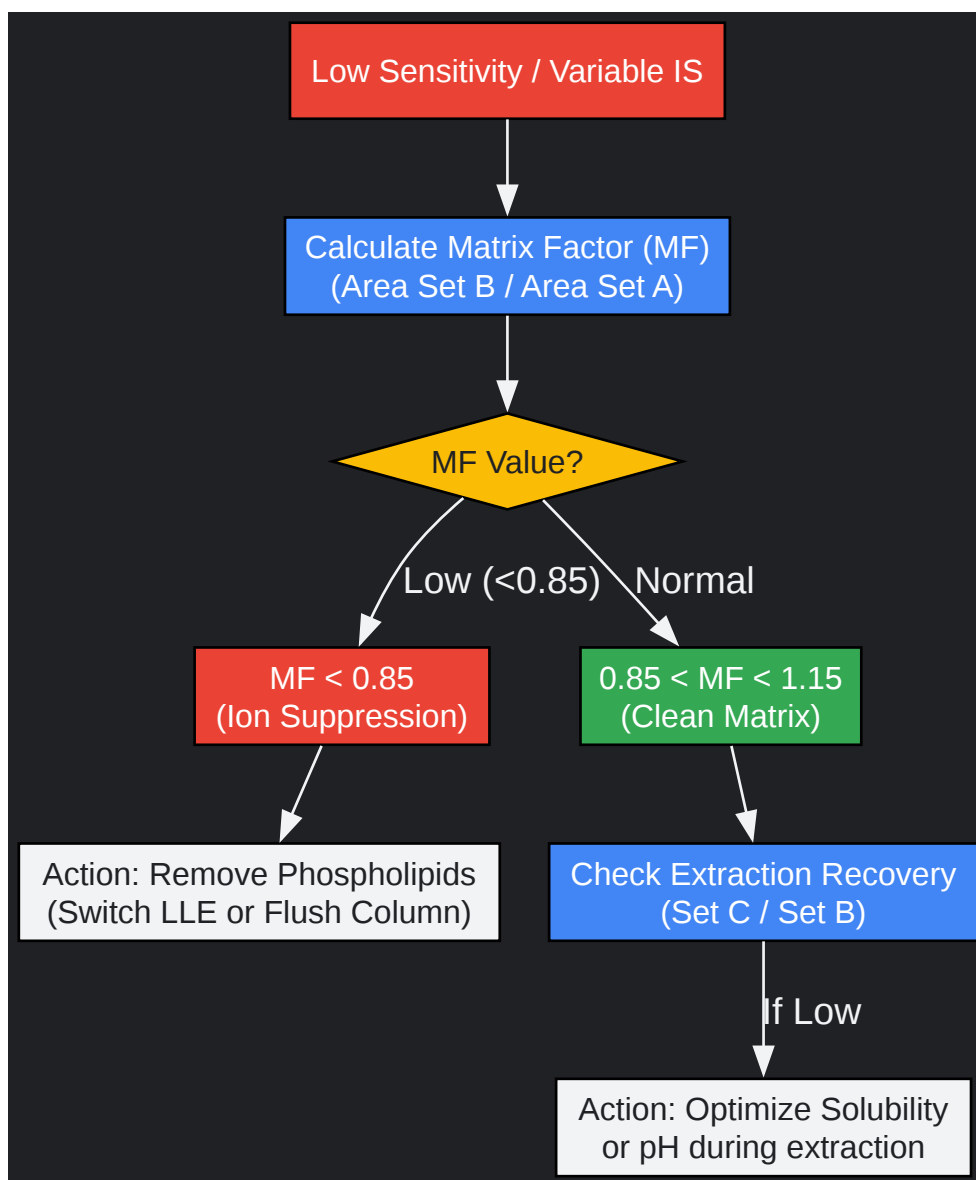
Low Sensitivity / Variable IS

Calculate Matrix Factor (MF) (Area Set B / Area Set A)

MF Value?

Low (<0.85)

Normal

MF < 0.85 (Ion Suppression)

0.85 < MF < 1.15 (Clean Matrix)

Action: Remove Phospholipids (Switch LLE or Flush Column)

Check Extraction Recovery (Set C / Set B)

If Low

Action: Optimize Solubility or pH during extraction